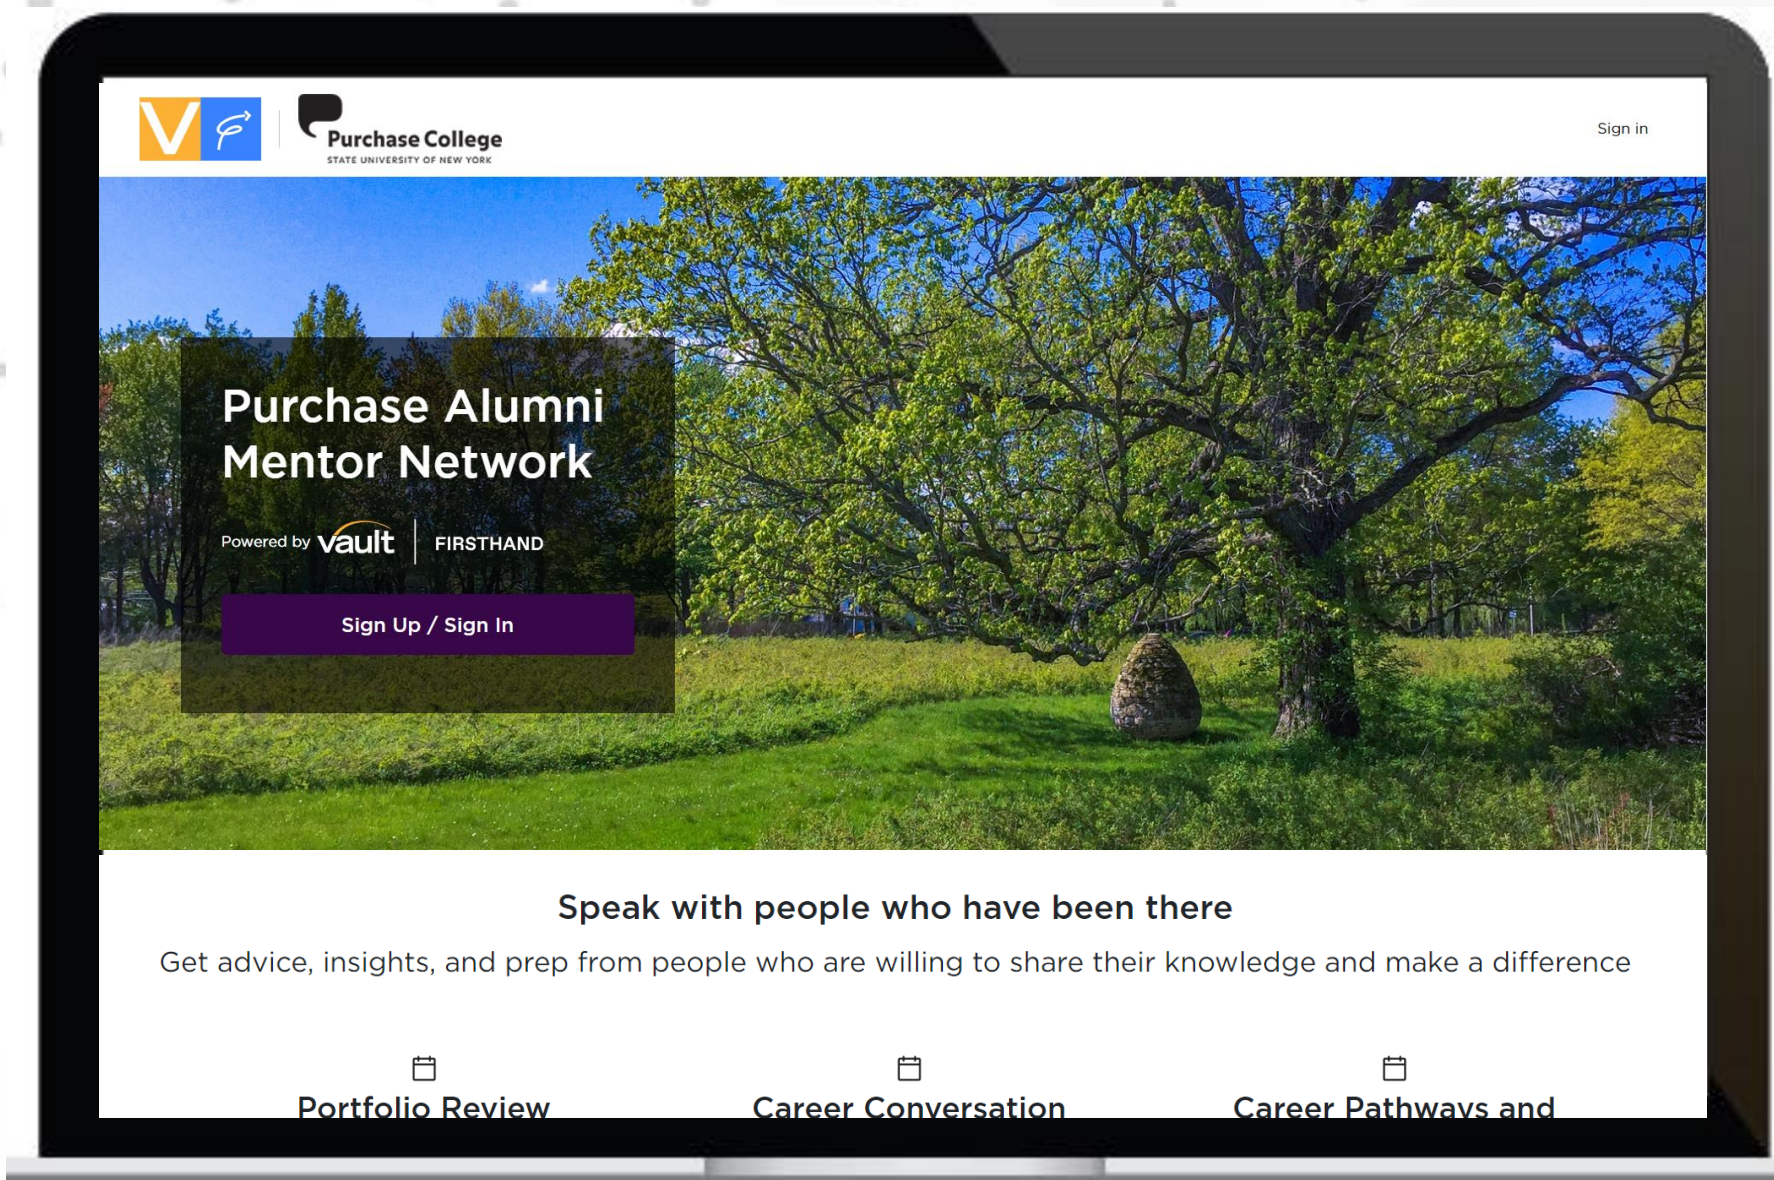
Purchase College
STATE UNIVERSITY OF NEW YORK

Sign in

Purchase Alumni Mentor Network

Powered by Vault | FIRSTHAND

Sign Up / Sign In

Speak with people who have been there

Get advice, insights, and prep from people who are willing to share their knowledge and make a difference

Portfolio Review

Career Conversation

Career Pathways and